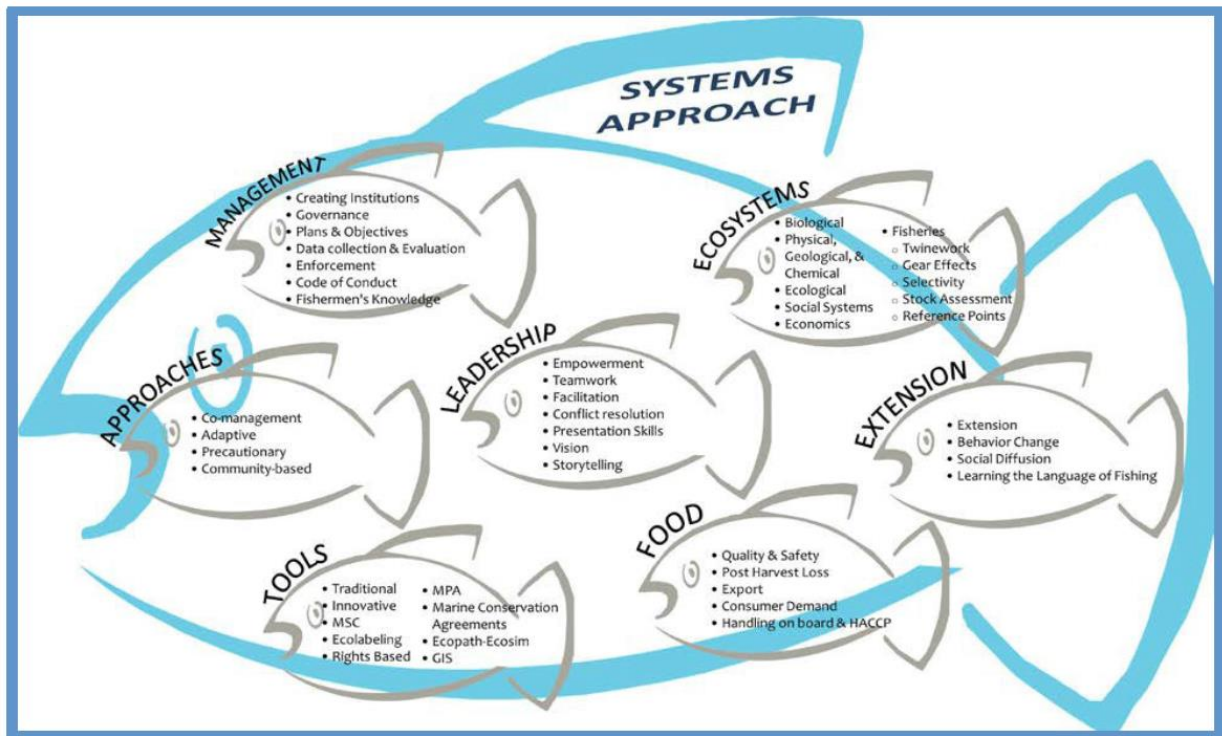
SYSTEMS APPROACH

MANAGEMENT
• Creating Institutions
• Governance
• Plans & Objectives
• Data collection & Evaluation
• Enforcement
• Code of Conduct
• Fishermen's Knowledge

ECOSYSTEMS
• Biological
• Physical, Geological, & Chemical
• Ecological
• Social Systems
• Economics
• Fisheries
○ Twinework
○ Gear Effects
○ Selectivity
○ Stock Assessment
○ Reference Points

APPROACHES
• Co-management
• Adaptive
• Precautionary
• Community-based

LEADERSHIP
• Empowerment
• Teamwork
• Facilitation
• Conflict resolution
• Presentation Skills
• Vision
• Storytelling

EXTENSION
• Extension
• Behavior Change
• Social Diffusion
• Learning the Language of Fishing

FOOD
• Quality & Safety
• Post Harvest Loss
• Export
• Consumer Demand
• Handling on board & HACCP

TOOLS
• Traditional
• Innovative
• MSC
• Ecolabeling
• Rights Based
• MPA
• Marine Conservation Agreements
• Ecopath-Ecosim
• GIS